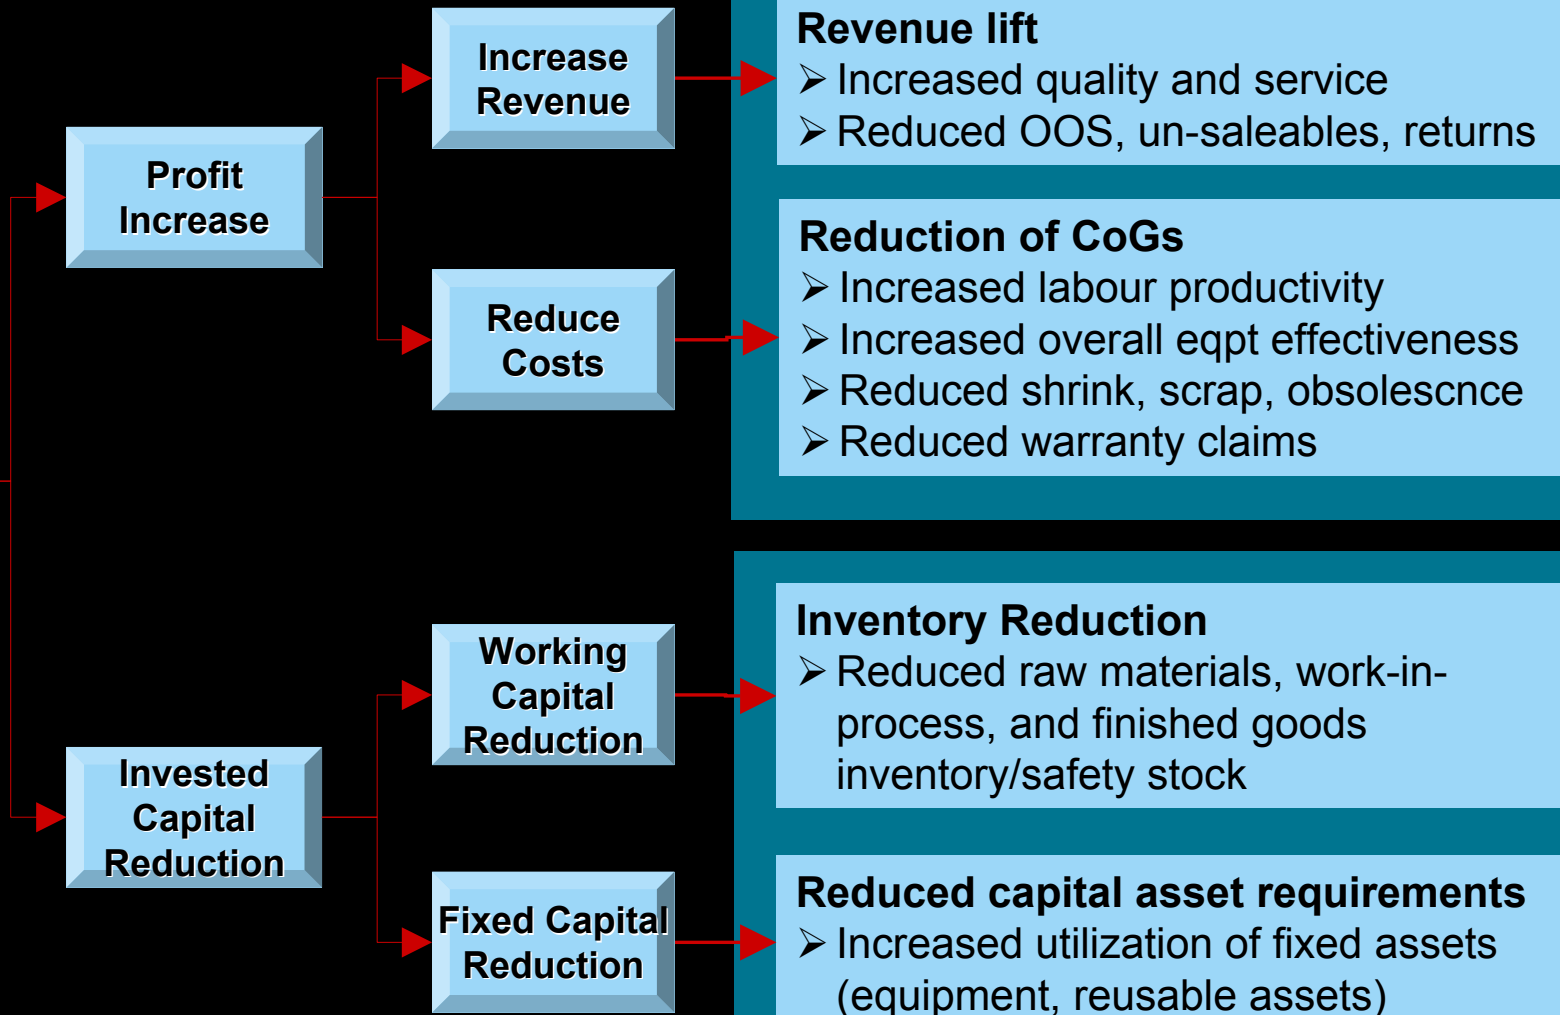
Profit Increase

Increase Revenue

Reduce Costs

Invested Capital Reduction

Working Capital Reduction

Fixed Capital Reduction

Revenue lift
➢ Increased quality and service
➢ Reduced OOS, un-saleables, returns

Reduction of CoGs
➢ Increased labour productivity
➢ Increased overall eqpt effectiveness
➢ Reduced shrink, scrap, obsolescnce
➢ Reduced warranty claims

Inventory Reduction
➢ Reduced raw materials, work-in-process, and finished goods inventory/safety stock

Reduced capital asset requirements
➢ Increased utilization of fixed assets (equipment, reusable assets)